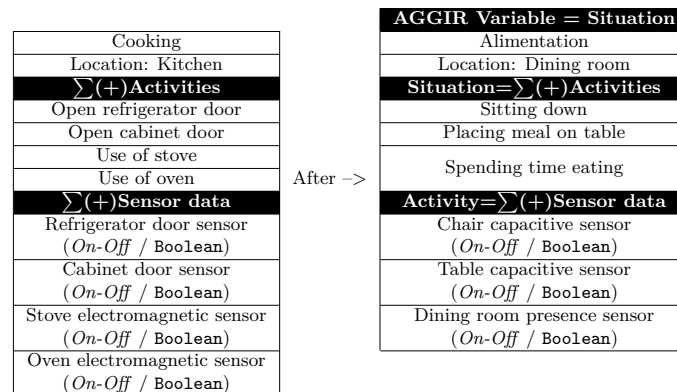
| Cooking |
|---|
| Location: Kitchen |
| $\sum(+)$**Activities** |
| Open refrigerator door |
| Open cabinet door |
| Use of stove |
| Use of oven |
| $\sum(+)$**Sensor data** |
| Refrigerator door sensor (*On-Off* / Boolean) |
| Cabinet door sensor (*On-Off* / Boolean) |
| Stove electromagnetic sensor (*On-Off* / Boolean) |
| Oven electromagnetic sensor (*On-Off* / Boolean) |

After –>

| **AGGIR Variable = Situation** |
|---|
| Alimentation |
| Location: Dining room |
| **Situation=**$\sum(+)$**Activities** |
| Sitting down |
| Placing meal on table |
| Spending time eating |
| **Activity=**$\sum(+)$**Sensor data** |
| Chair capacitive sensor (*On-Off* / Boolean) |
| Table capacitive sensor (*On-Off* / Boolean) |
| Dining room presence sensor (*On-Off* / Boolean) |